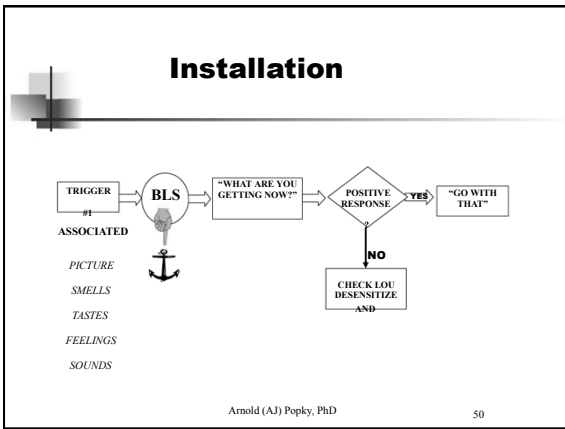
Installation

TRIGGER #1

ASSOCIATED

PICTURE

SMELLS

TASTES

FEELINGS

SOUNDS

BLS

"WHAT ARE YOU GETTING NOW?"

POSITIVE RESPONSE

?

YES

"GO WITH THAT"

NO

CHECK LOU DESENSITIZE AND

Arnold (AJ) Popky, PhD

50